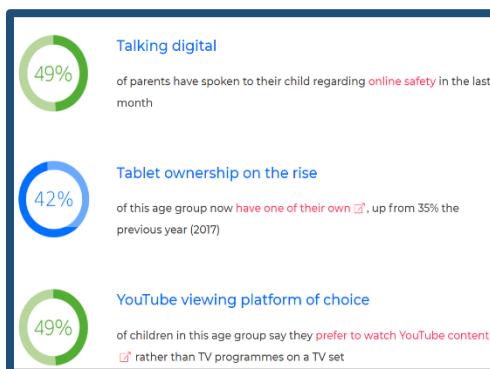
49%

Talking digital

of parents have spoken to their child regarding online safety in the last month

42%

Tablet ownership on the rise

of this age group now have one of their own, up from 35% the previous year (2017)

49%

YouTube viewing platform of choice

of children in this age group say they prefer to watch YouTube content rather than TV programmes on a TV set